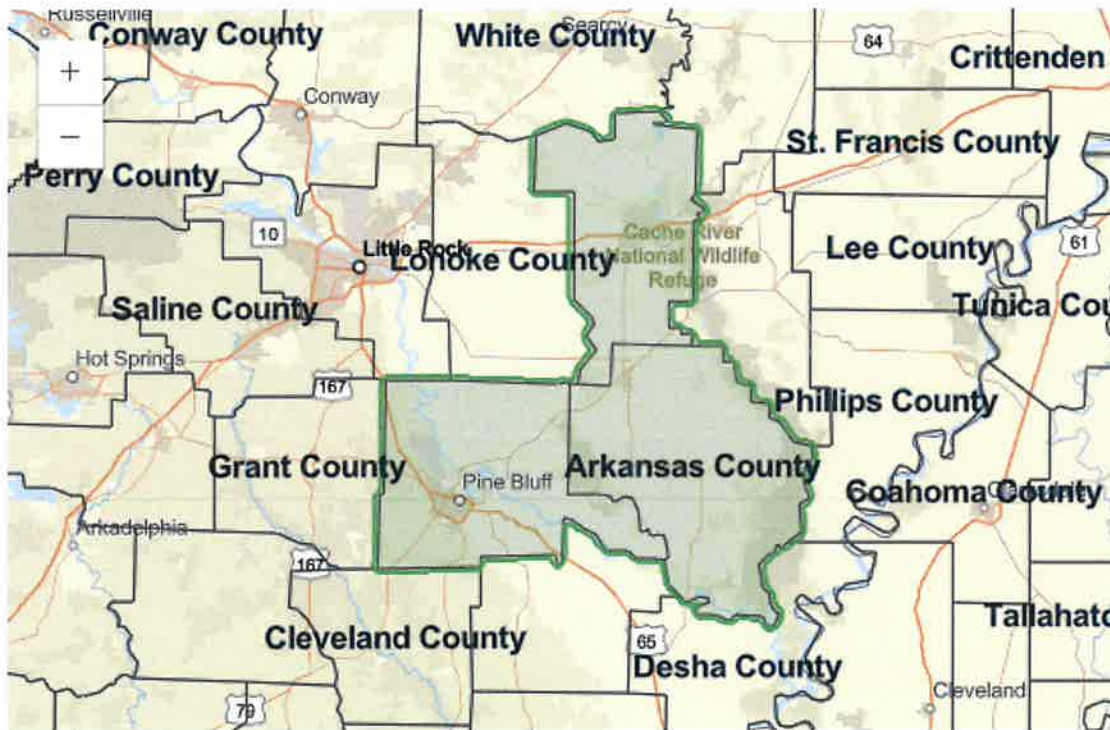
Russellville
Conway County
White County
Searcy
64
Crittenden
+
−
Conway
St. Francis County
Perry County
Cache River National Wildlife Refuge
10
Little Rock
Lonoke County
Lee County
61
Saline County
Tunica Cou
Hot Springs
167
Phillips County
Grant County
Pine Bluff
Arkansas County
Coahoma County
Arkadelphia
167
Cleveland County
Tallahato
65
Desha County
Cleveland
79